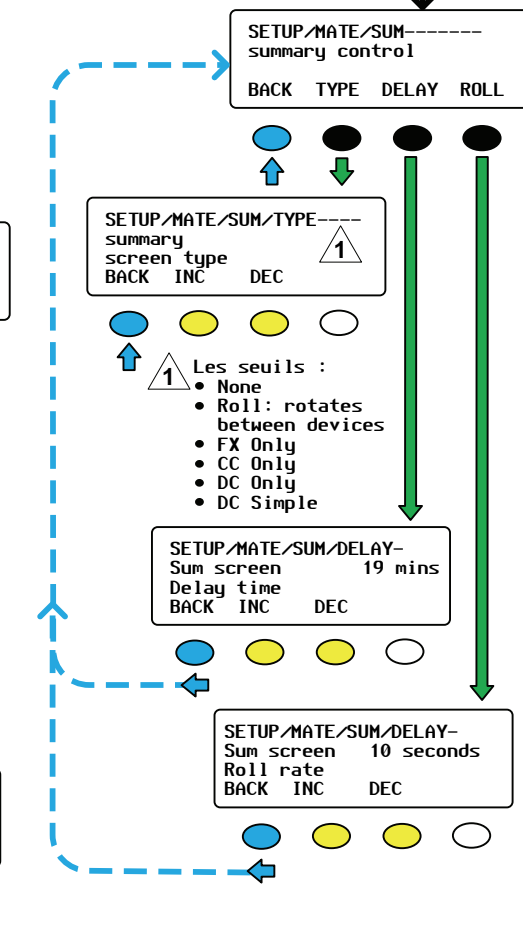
SETUP/MATE/SUM-------
summary control

BACK TYPE DELAY ROLL

SETUP/MATE/SUM/TYPE----
summary
screen type
BACK INC DEC

1

1 Les seuils :
• None
• Roll: rotates between devices
• FX Only
• CC Only
• DC Only
• DC Simple

SETUP/MATE/SUM/DELAY-
Sum screen 19 mins
Delay time
BACK INC DEC

SETUP/MATE/SUM/DELAY-
Sum screen 10 seconds
Roll rate
BACK INC DEC